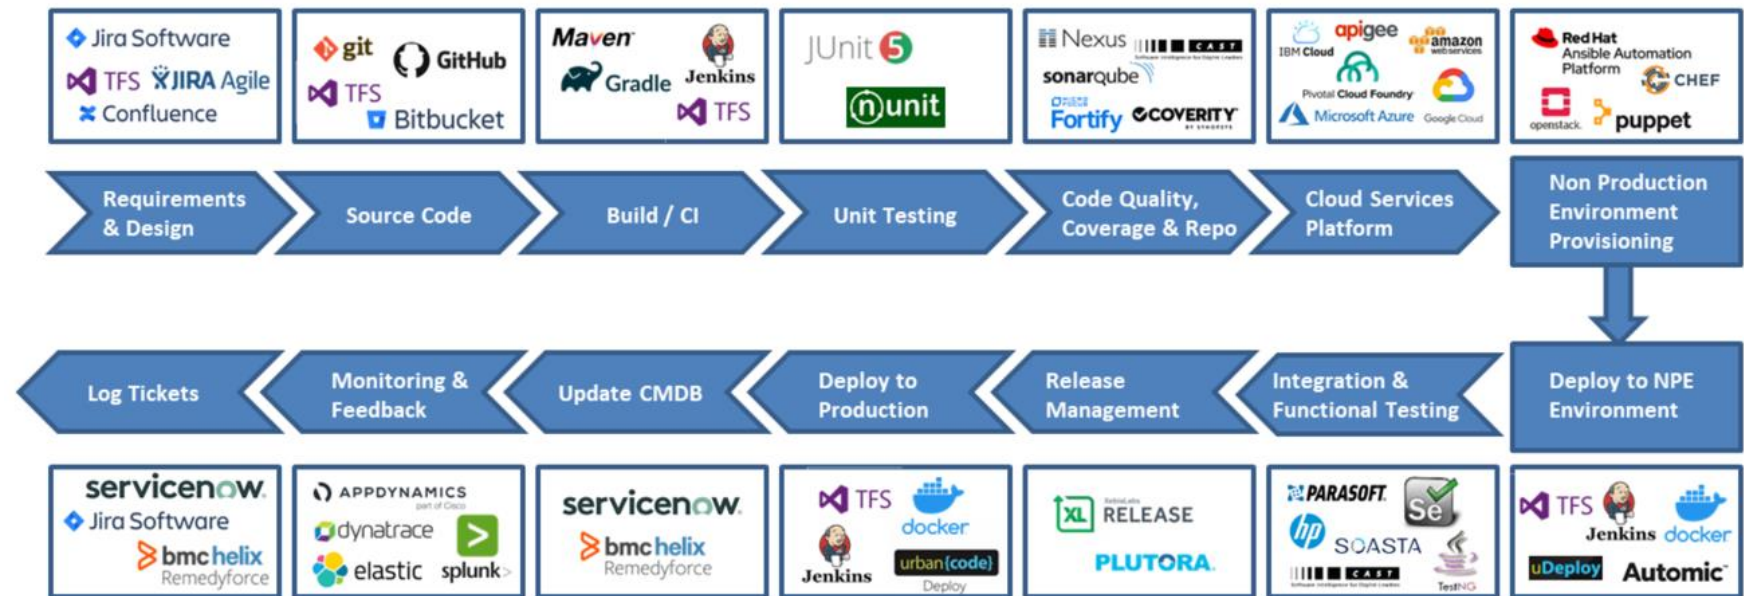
Jira Software
TFS
JIRA Agile
Confluence

git
GitHub
TFS
Bitbucket

Maven
Jenkins
Gradle
TFS

JUnit 5
nunit

Nexus
CAST
sonarqube
Fortify
COVERITY

apigee
IBM Cloud
amazon webservices
Pivotal Cloud Foundry
Microsoft Azure
Google Cloud

Red Hat Ansible Automation Platform
CHEF
openstack
puppet

Requirements & Design

Source Code

Build / CI

Unit Testing

Code Quality, Coverage & Repo

Cloud Services Platform

Non Production Environment Provisioning

Deploy to NPE Environment

Integration & Functional Testing

Release Management

Deploy to Production

Update CMDB

Monitoring & Feedback

Log Tickets

servicenow
Jira Software
bmc helix
Remedyforce

APPDYNAMICS
part of Cisco
dynatrace
elastic
splunk

servicenow
bmc helix
Remedyforce

TFS
docker
Jenkins
urban{code}
Deploy

XL RELEASE
PLUTORA

PARASOFT
Se
SOASTA
CAST
TestNG

TFS
Jenkins
docker
uDeploy
Automic